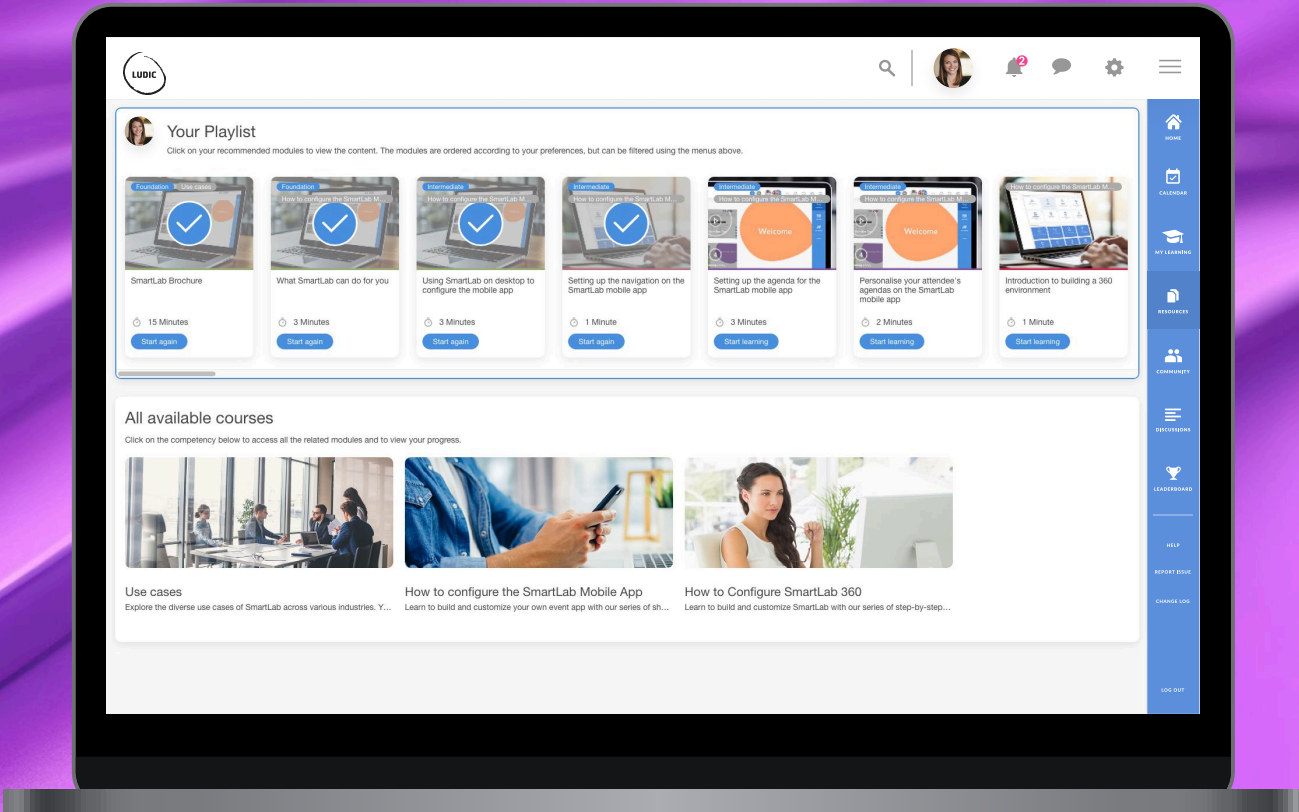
LUDIC

2

Your Playlist

Click on your recommended modules to view the content. The modules are ordered according to your preferences, but can be filtered using the menus above.

Foundation Use cases
SmartLab Brochure
15 Minutes
Start again

Foundation
How to configure the SmartLab M...
What SmartLab can do for you
3 Minutes
Start again

Intermediate
How to configure the SmartLab M...
Using SmartLab on desktop to configure the mobile app
3 Minutes
Start again

Intermediate
How to configure the SmartLab M...
Setting up the navigation on the SmartLab mobile app
1 Minute
Start again

Intermediate
How to configure the SmartLab M...
Welcome
Setting up the agenda for the SmartLab mobile app
3 Minutes
Start learning

Intermediate
How to configure the SmartLab M...
Welcome
Personalise your attendee's agendas on the SmartLab mobile app
2 Minutes
Start learning

How to configure the SmartLab M...
Introduction to building a 360 environment
1 Minute
Start learning

All available courses

Click on the competency below to access all the related modules and to view your progress.

Use cases
Explore the diverse use cases of SmartLab across various industries. Y...

How to configure the SmartLab Mobile App
Learn to build and customize your own event app with our series of sh...

How to Configure SmartLab 360
Learn to build and customize SmartLab with our series of step-by-step...

HOME
CALENDAR
MY LEARNING
RESOURCES
COMMUNITY
DISCUSSIONS
LEADERBOARD
HELP
REPORT ISSUE
CHANGE LOG
LOG OUT